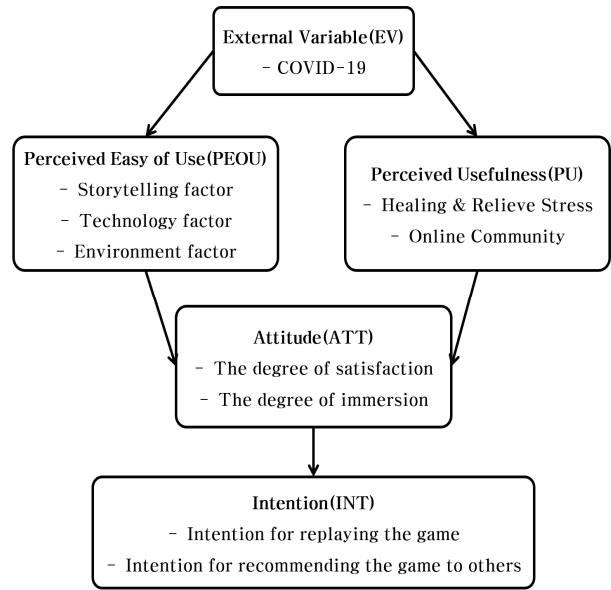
External Variable(EV)
- COVID-19

Perceived Easy of Use(PEOU)
- Storytelling factor
- Technology factor
- Environment factor

Perceived Usefulness(PU)
- Healing & Relieve Stress
- Online Community

Attitude(ATT)
- The degree of satisfaction
- The degree of immersion

Intention(INT)
- Intention for replaying the game
- Intention for recommending the game to others